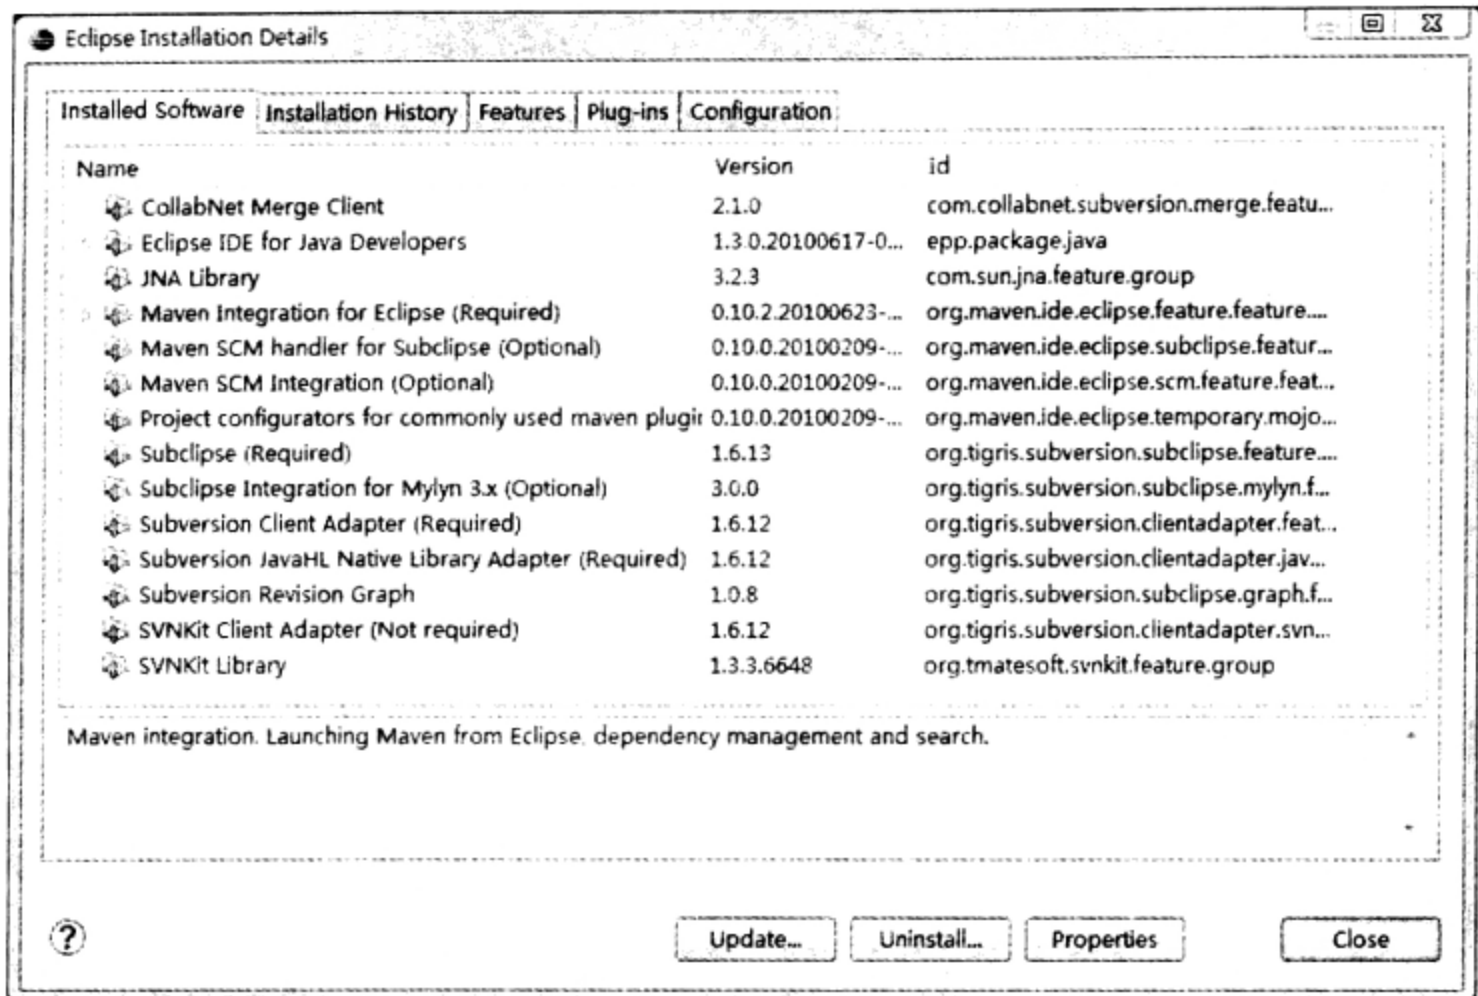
Eclipse Installation Details

Installed Software | Installation History | Features | Plug-ins | Configuration

| Name | Version | id |
|---|---|---|
| CollabNet Merge Client | 2.1.0 | com.collabnet.subversion.merge.featu... |
| Eclipse IDE for Java Developers | 1.3.0.20100617-0... | epp.package.java |
| JNA Library | 3.2.3 | com.sun.jna.feature.group |
| Maven Integration for Eclipse (Required) | 0.10.2.20100623-... | org.maven.ide.eclipse.feature.feature.... |
| Maven SCM handler for Subclipse (Optional) | 0.10.0.20100209-... | org.maven.ide.eclipse.subclipse.featur... |
| Maven SCM Integration (Optional) | 0.10.0.20100209-... | org.maven.ide.eclipse.scm.feature.feat... |
| Project configurators for commonly used maven plugi | 0.10.0.20100209-... | org.maven.ide.eclipse.temporary.mojo... |
| Subclipse (Required) | 1.6.13 | org.tigris.subversion.subclipse.feature.... |
| Subclipse Integration for Mylyn 3.x (Optional) | 3.0.0 | org.tigris.subversion.subclipse.mylyn.f... |
| Subversion Client Adapter (Required) | 1.6.12 | org.tigris.subversion.clientadapter.feat... |
| Subversion JavaHL Native Library Adapter (Required) | 1.6.12 | org.tigris.subversion.clientadapter.jav... |
| Subversion Revision Graph | 1.0.8 | org.tigris.subversion.subclipse.graph.f... |
| SVNKit Client Adapter (Not required) | 1.6.12 | org.tigris.subversion.clientadapter.svn... |
| SVNKit Library | 1.3.3.6648 | org.tmatesoft.svnkit.feature.group |

Maven integration. Launching Maven from Eclipse, dependency management and search.

?

Update... Uninstall... Properties Close